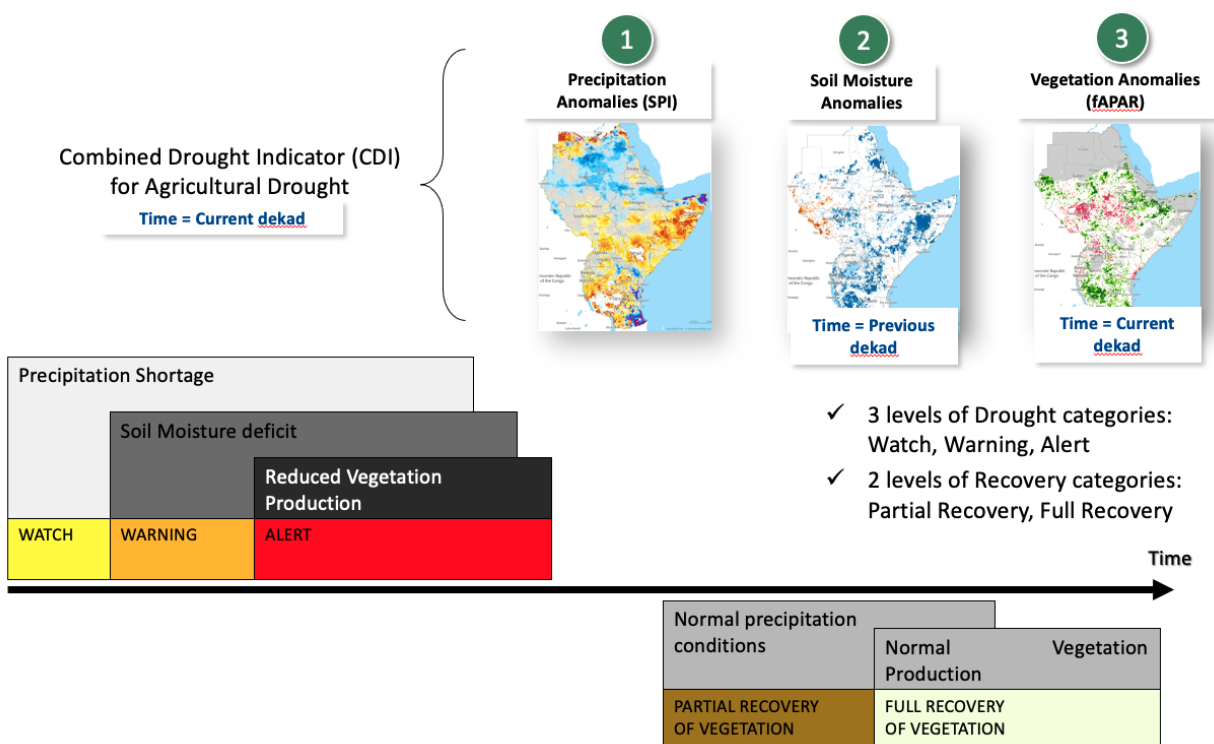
Combined Drought Indicator (CDI) for Agricultural Drought

Time = Current dekad

1

Precipitation Anomalies (SPI)

2

Soil Moisture Anomalies

Time = Previous dekad

3

Vegetation Anomalies (fAPAR)

Time = Current dekad

Precipitation Shortage

Soil Moisture deficit

Reduced Vegetation Production

WATCH

WARNING

ALERT

✓ 3 levels of Drought categories: Watch, Warning, Alert

✓ 2 levels of Recovery categories: Partial Recovery, Full Recovery

Time

Normal precipitation conditions

Normal Vegetation Production

PARTIAL RECOVERY OF VEGETATION

FULL RECOVERY OF VEGETATION